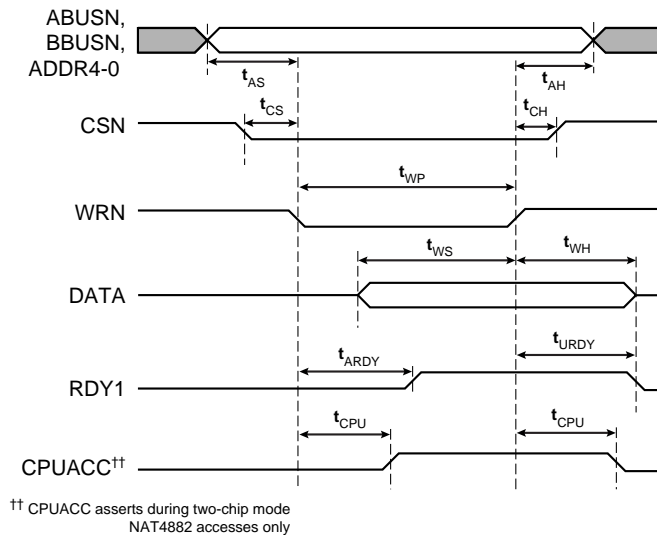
ABUSN,
BBUSN,
ADDR4-0

$t_{AS}$

$t_{AH}$

$t_{CS}$

$t_{CH}$

CSN

$t_{WP}$

WRN

$t_{WS}$

$t_{WH}$

DATA

$t_{ARDY}$

$t_{URDY}$

RDY1

$t_{CPU}$

$t_{CPU}$

CPUACC$^{††}$

$^{††}$ CPUACC asserts during two-chip mode NAT4882 accesses only